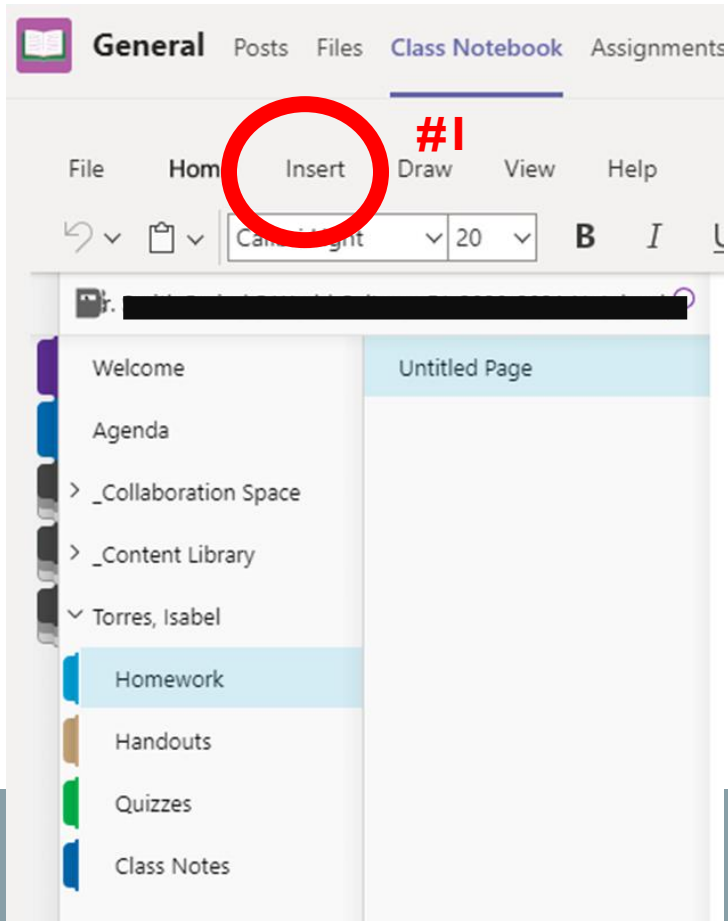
General Posts Files Class Notebook Assignments

#1

File Hom Insert Draw View Help

Calibri Light 20 B I U

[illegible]

Welcome

Agenda

_Collaboration Space

_Content Library

Torres, Isabel

Homework

Handouts

Quizzes

Class Notes

Untitled Page